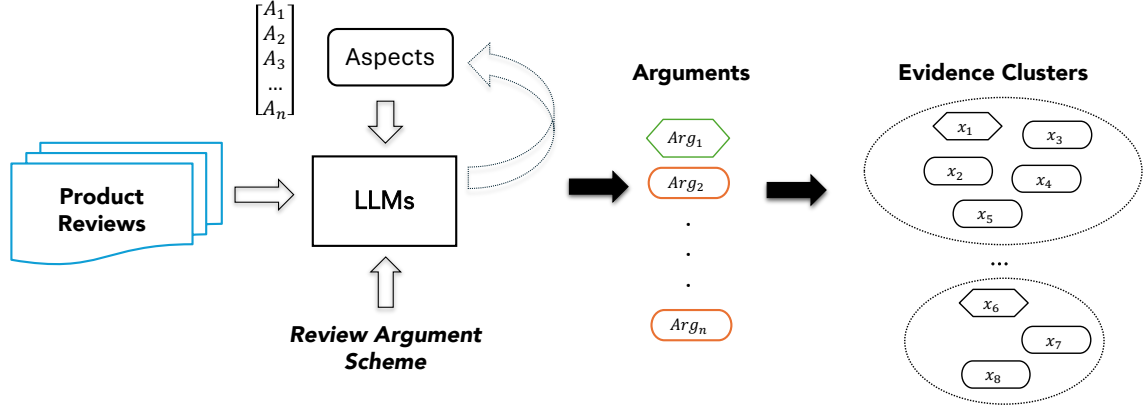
$\begin{bmatrix} A_1 \\ A_2 \\ A_3 \\ \dots \\ A_n \end{bmatrix}$

Aspects

Product Reviews

LLMs

Review Argument Scheme

Arguments

$Arg_1$

$Arg_2$

.

.

.

$Arg_n$

Evidence Clusters

$x_1$

$x_3$

$x_2$

$x_4$

$x_5$

...

$x_6$

$x_7$

$x_8$